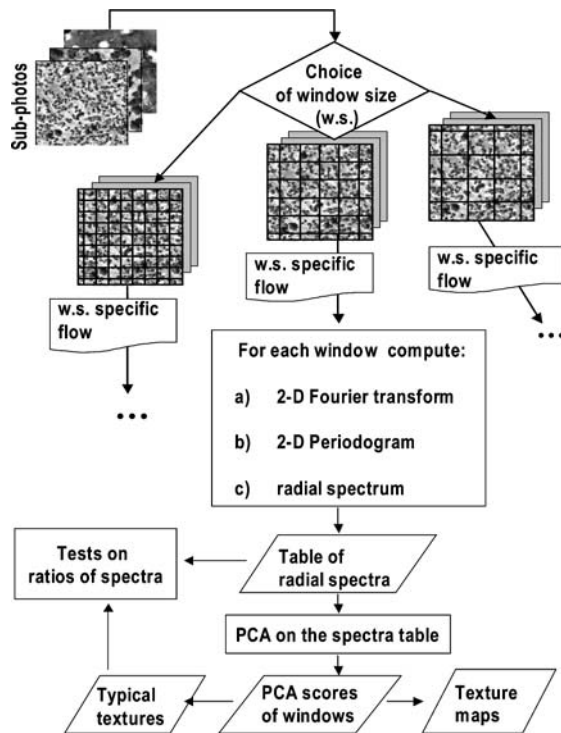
Sub-photos

Choice of window size (w.s.)

w.s. specific flow

•••

w.s. specific flow

w.s. specific flow

•••

For each window compute:

a) 2-D Fourier transform

b) 2-D Periodogram

c) radial spectrum

Tests on ratios of spectra

Table of radial spectra

PCA on the spectra table

Typical textures

PCA scores of windows

Texture maps